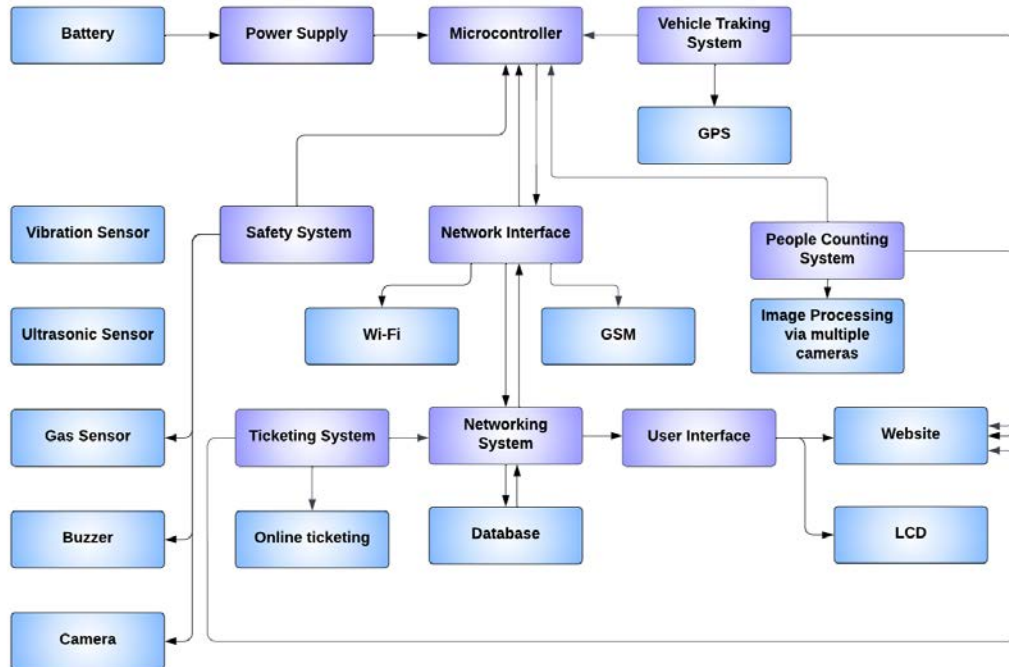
Battery

Power Supply

Microcontroller

Vehicle Traking System

GPS

Vibration Sensor

Safety System

Network Interface

People Counting System

Ultrasonic Sensor

Wi-Fi

GSM

Image Processing via multiple cameras

Gas Sensor

Ticketing System

Networking System

User Interface

Website

Buzzer

Online ticketing

Database

LCD

Camera